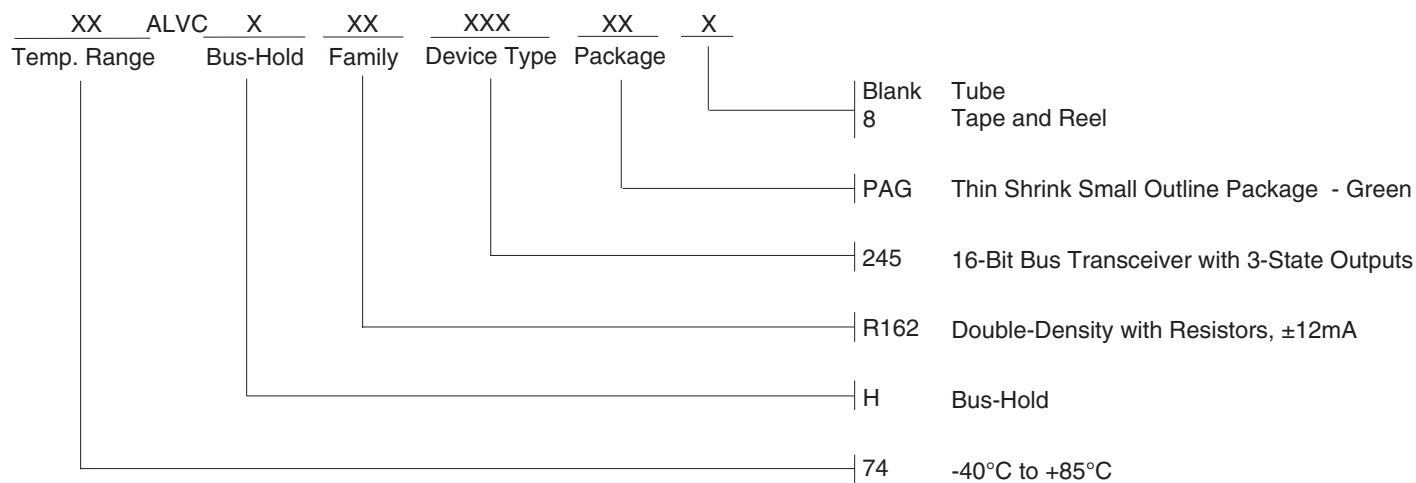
XX ALVC X XX XXX XX X
Temp. Range Bus-Hold Family Device Type Package

Blank Tube
8 Tape and Reel

PAG Thin Shrink Small Outline Package - Green

245 16-Bit Bus Transceiver with 3-State Outputs

R162 Double-Density with Resistors, ±12mA

H Bus-Hold

74 -40°C to +85°C